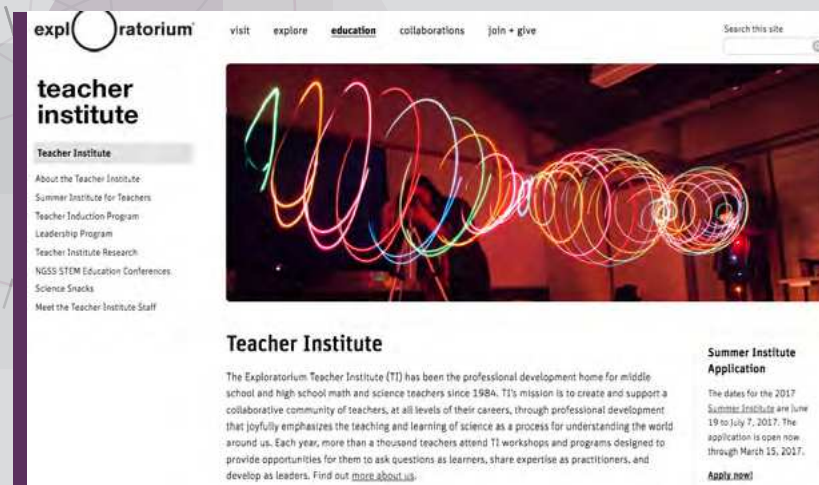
expl( )ratorium

visit explore education collaborations join + give

Search this site

teacher institute

Teacher Institute

About the Teacher Institute
Summer Institute for Teachers
Teacher Induction Program
Leadership Program
Teacher Institute Research
NGSS STEM Education Conferences
Science Snacks
Meet the Teacher Institute Staff

Teacher Institute

The Exploratorium Teacher Institute (TI) has been the professional development home for middle school and high school math and science teachers since 1984. TI's mission is to create and support a collaborative community of teachers, at all levels of their careers, through professional development that joyfully emphasizes the teaching and learning of science as a process for understanding the world around us. Each year, more than a thousand teachers attend TI workshops and programs designed to provide opportunities for them to ask questions as learners, share expertise as practitioners, and develop as leaders. Find out more about us.

Summer Institute Application

The dates for the 2017 Summer Institute are June 19 to July 7, 2017. The application is open now through March 15, 2017.

Apply now!